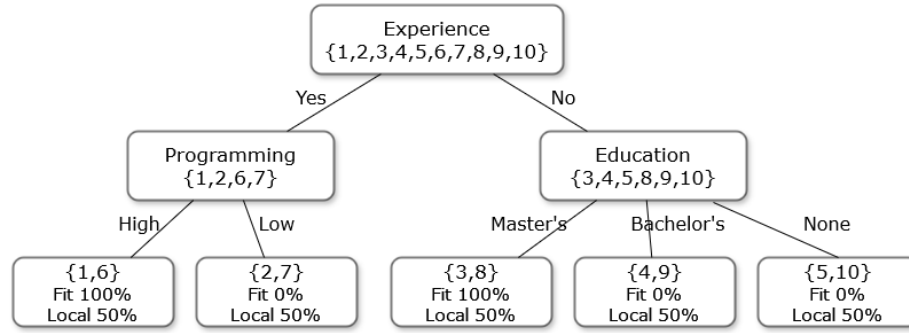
Experience
{1,2,3,4,5,6,7,8,9,10}

Yes

No

Programming
{1,2,6,7}

Education
{3,4,5,8,9,10}

High

Low

Master's

Bachelor's

None

{1,6}
Fit 100%
Local 50%

{2,7}
Fit 0%
Local 50%

{3,8}
Fit 100%
Local 50%

{4,9}
Fit 0%
Local 50%

{5,10}
Fit 0%
Local 50%